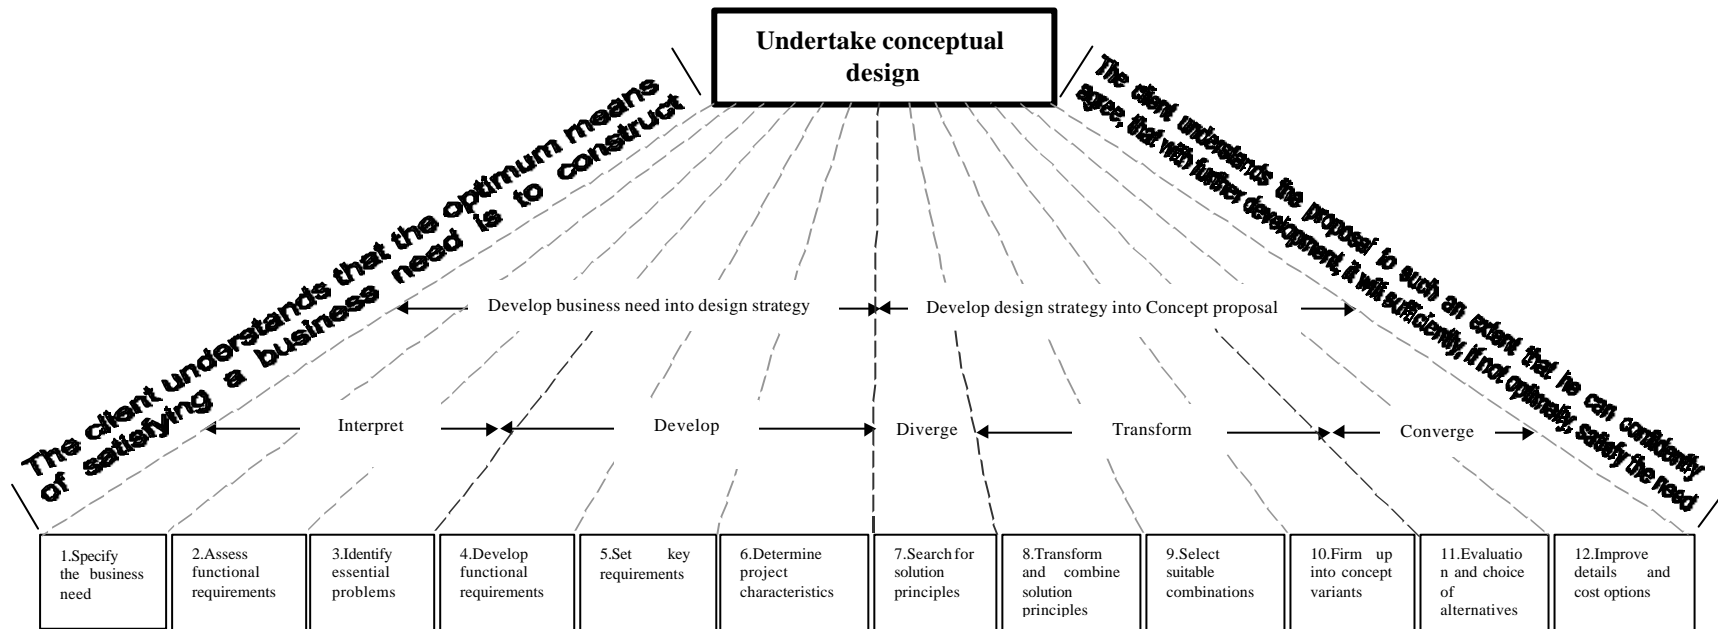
Undertake conceptual design

The client understands that the optimum means of satisfying a business need is to construct

The client understands the proposal to such an extent that he can confidently agree, that with further development, it will sufficiently, if not optimally, satisfy the need

Develop business need into design strategy

Develop design strategy into Concept proposal

Interpret

Develop

Diverge

Transform

Converge

1.Specify the business need

2.Assess functional requirements

3.Identify essential problems

4.Develop functional requirements

5.Set key requirements

6.Determine project characteristics

7.Search for solution principles

8.Transform and combine solution principles

9.Select suitable combinations

10.Firm up into concept variants

11.Evaluation and choice of alternatives

12.Improve details and cost options